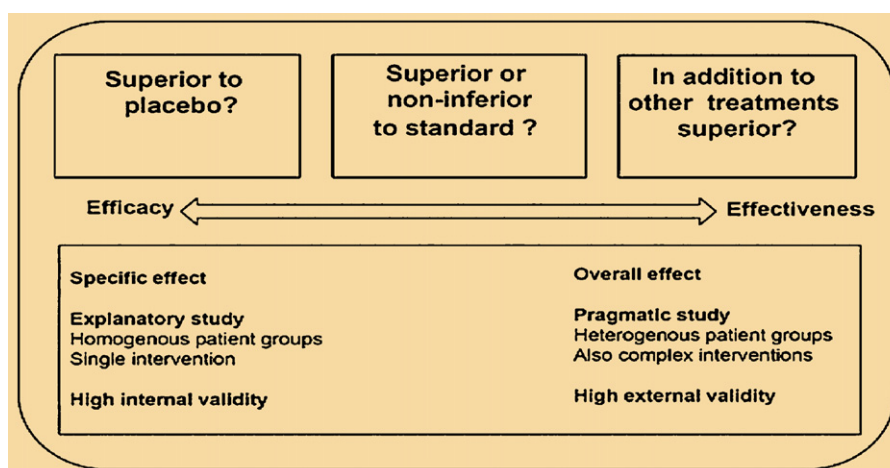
Superior to placebo?

Superior or non-inferior to standard ?

In addition to other treatments superior?

Efficacy

Effectiveness

Specific effect

Explanatory study
Homogenous patient groups
Single intervention

High internal validity

Overall effect

Pragmatic study
Heterogenous patient groups
Also complex interventions

High external validity